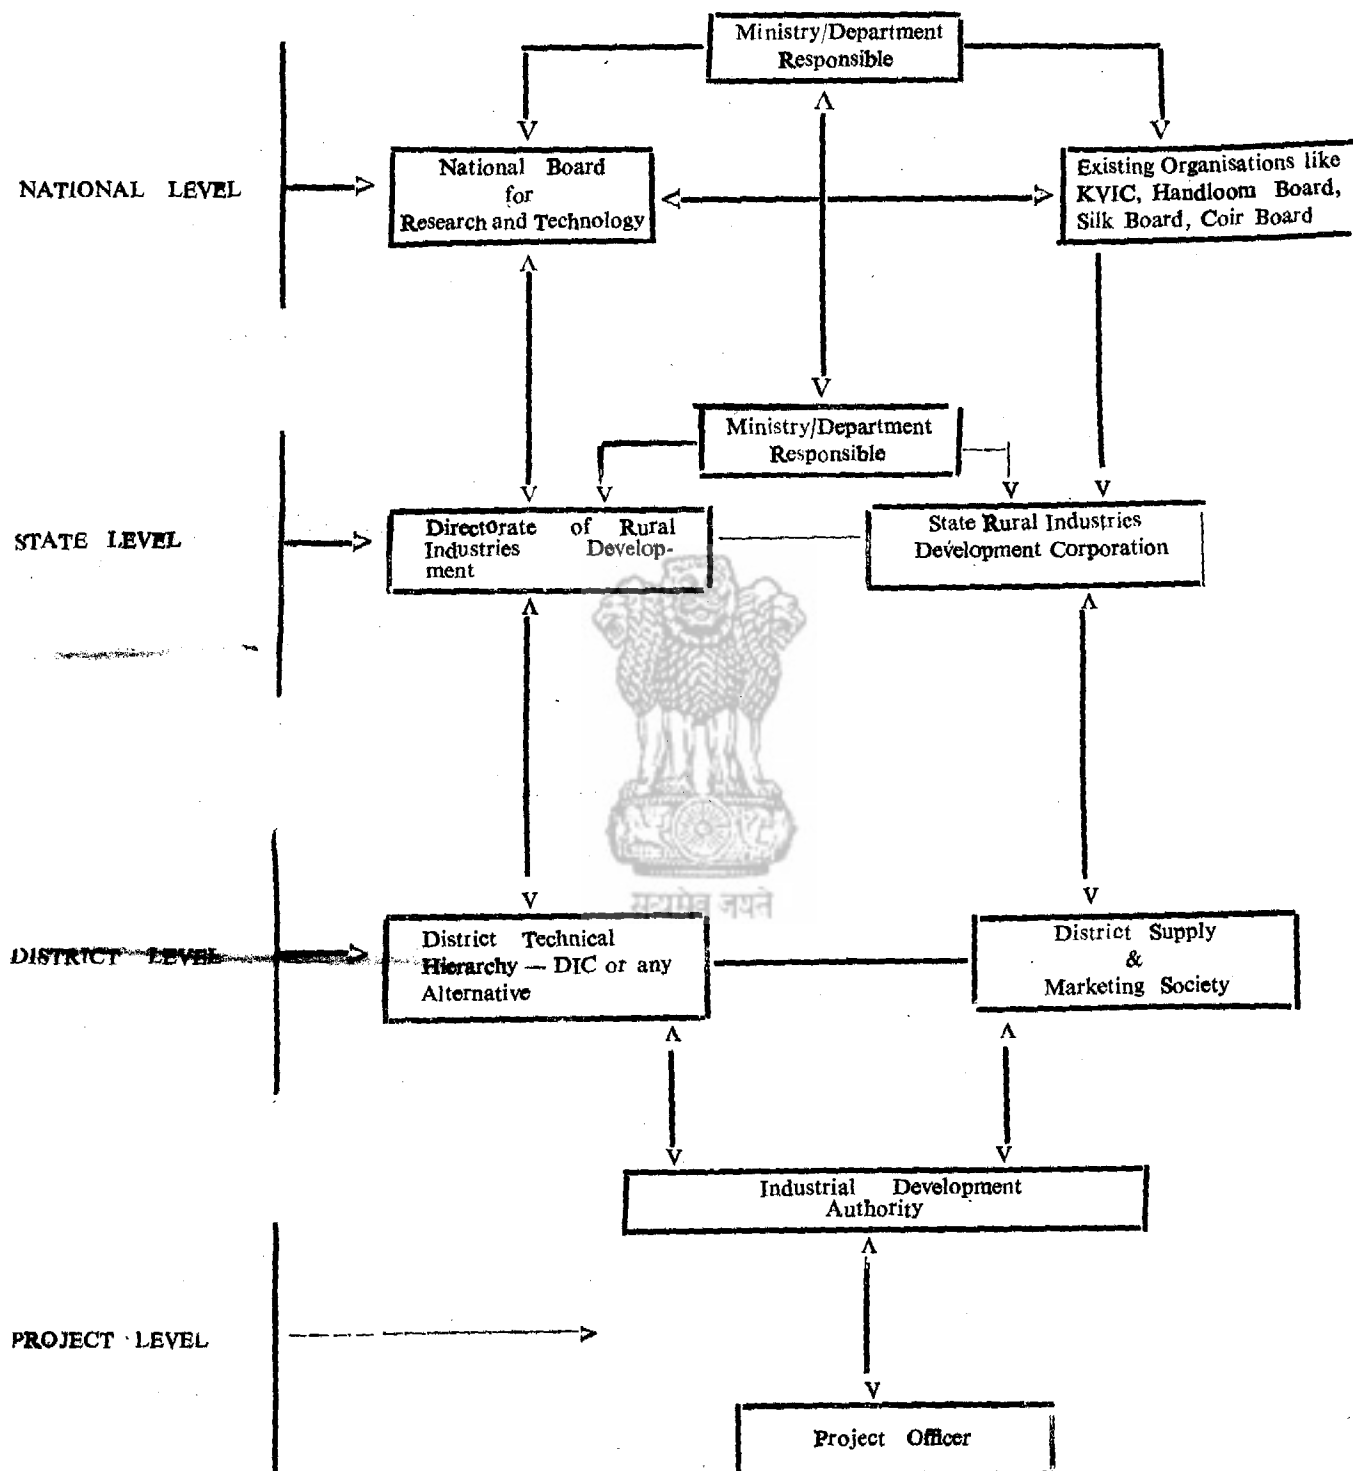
Ministry/Department Responsible

NATIONAL LEVEL

National Board for Research and Technology

Existing Organisations like KVIC, Handloom Board, Silk Board, Coir Board

Ministry/Department Responsible

STATE LEVEL

Directorate of Rural Industries Development

State Rural Industries Development Corporation

सत्यमेव जयते

DISTRICT LEVEL

District Technical Hierarchy — DIC or any Alternative

District Supply & Marketing Society

Industrial Development Authority

PROJECT LEVEL

Project Officer